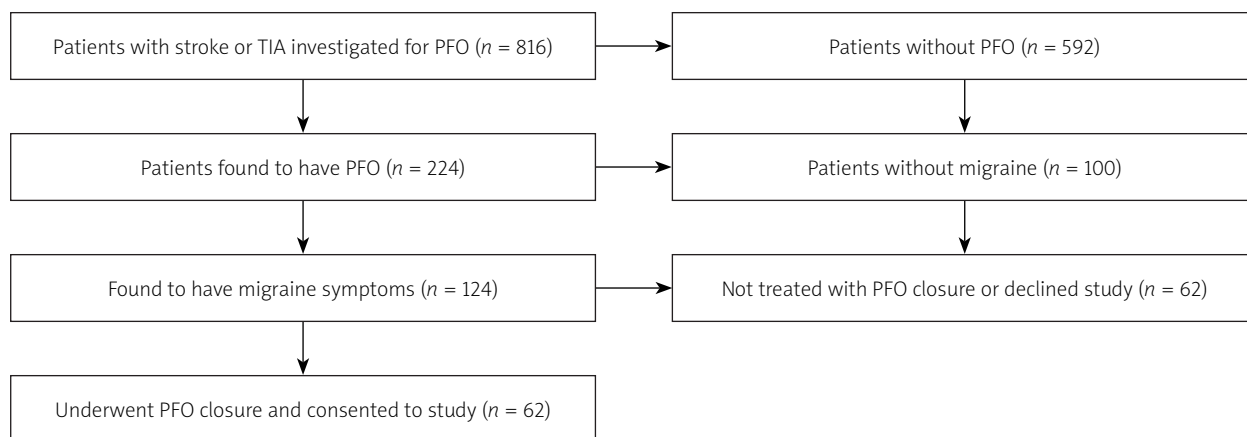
Patients with stroke or TIA investigated for PFO ($n$ = 816)

Patients without PFO ($n$ = 592)

Patients found to have PFO ($n$ = 224)

Patients without migraine ($n$ = 100)

Found to have migraine symptoms ($n$ = 124)

Not treated with PFO closure or declined study ($n$ = 62)

Underwent PFO closure and consented to study ($n$ = 62)